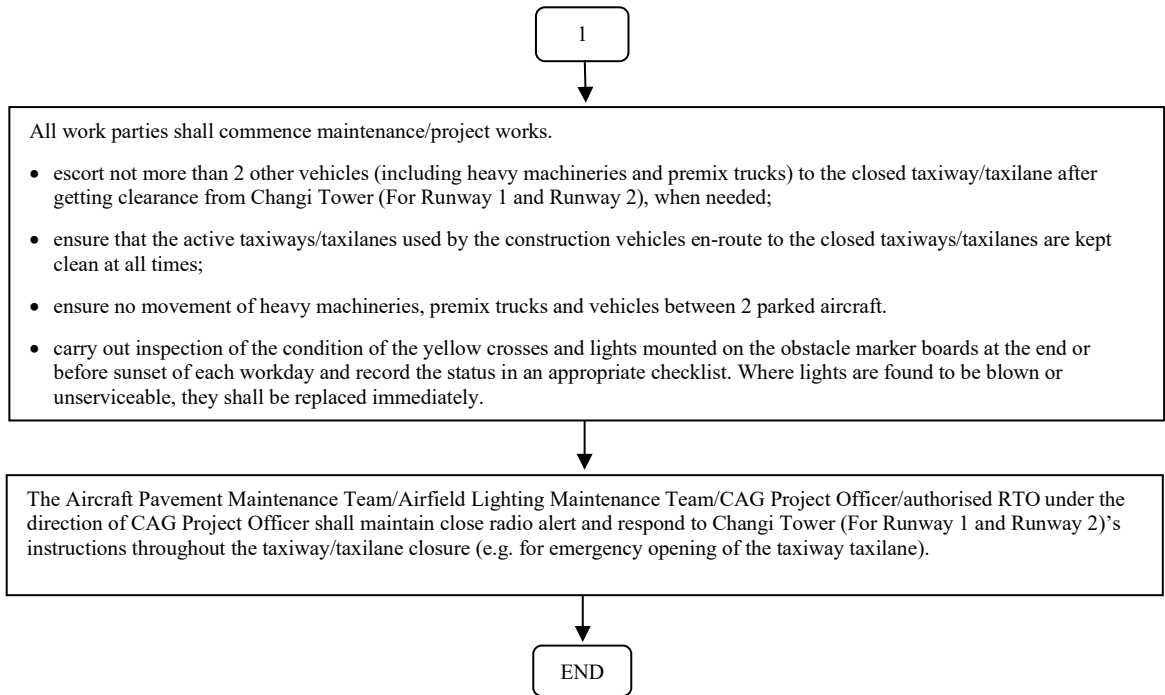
1

All work parties shall commence maintenance/project works.

- escort not more than 2 other vehicles (including heavy machineries and premix trucks) to the closed taxiway/taxilane after getting clearance from Changi Tower (For Runway 1 and Runway 2), when needed;

- ensure that the active taxiways/taxilanes used by the construction vehicles en-route to the closed taxiways/taxilanes are kept clean at all times;

- ensure no movement of heavy machineries, premix trucks and vehicles between 2 parked aircraft.

- carry out inspection of the condition of the yellow crosses and lights mounted on the obstacle marker boards at the end or before sunset of each workday and record the status in an appropriate checklist. Where lights are found to be blown or unserviceable, they shall be replaced immediately.

The Aircraft Pavement Maintenance Team/Airfield Lighting Maintenance Team/CAG Project Officer/authorised RTO under the direction of CAG Project Officer shall maintain close radio alert and respond to Changi Tower (For Runway 1 and Runway 2)'s instructions throughout the taxiway/taxilane closure (e.g. for emergency opening of the taxiway taxilane).

END